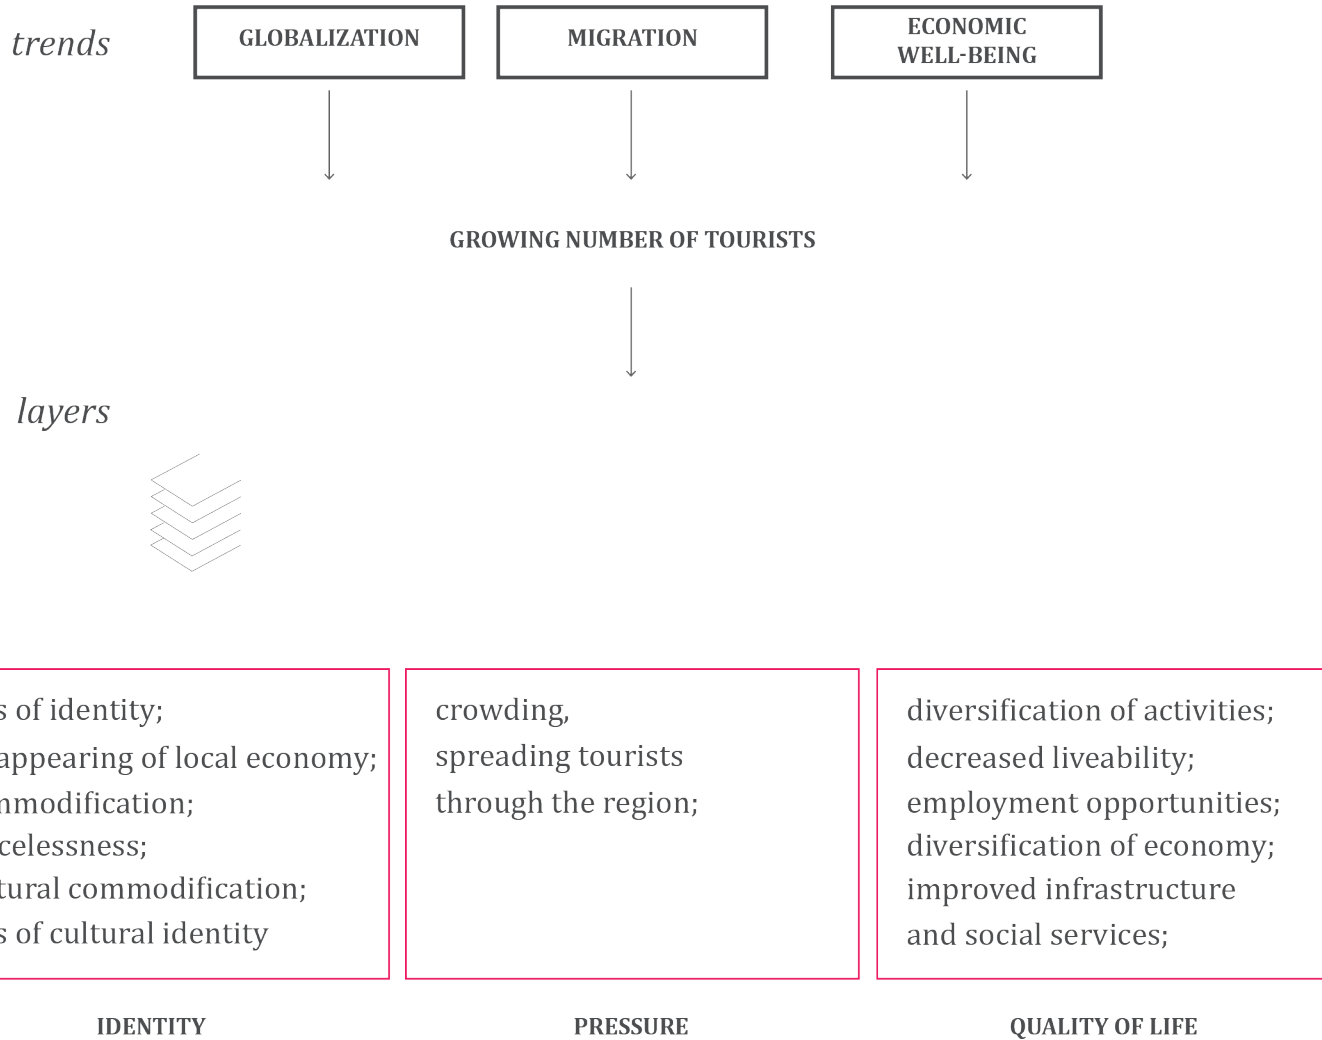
trends

GLOBALIZATION

MIGRATION

ECONOMIC WELL-BEING

GROWING NUMBER OF TOURISTS

layers

s of identity;
appearing of local economy;
nmodification;
celessness;
tural commodification;
s of cultural identity

crowding,
spreading tourists
through the region;

diversification of activities;
decreased liveability;
employment opportunities;
diversification of economy;
improved infrastructure
and social services;

IDENTITY

PRESSURE

QUALITY OF LIFE